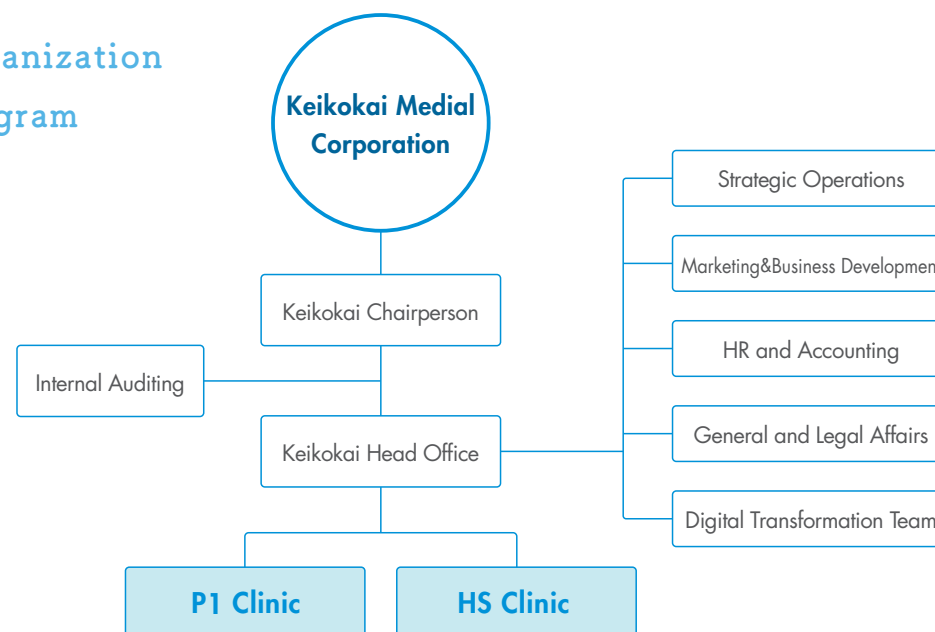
anization
gram

Keikokai Medial Corporation

Keikokai Chairperson

Internal Auditing

Keikokai Head Office

P1 Clinic

HS Clinic

Strategic Operations

Marketing&Business Developmen

HR and Accounting

General and Legal Affairs

Digital Transformation Team